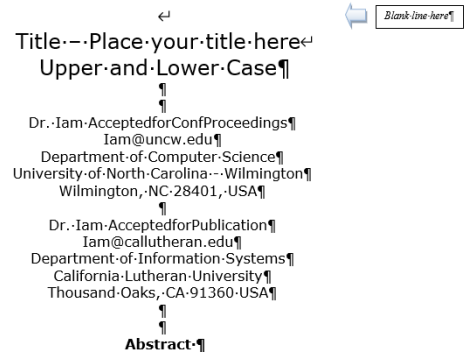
↵

Blank·line·here¶

Title·–·Place·your·title·here↵
Upper·and·Lower·Case¶

¶

¶

Dr.·Iam·AcceptedforConfProceedings¶
Iam@uncw.edu¶
Department·of·Computer·Science¶
University·of·North·Carolina·–·Wilmington¶
Wilmington,·NC·28401,·USA¶

¶

Dr.·Iam·AcceptedforPublication¶
Iam@callutheran.edu¶
Department·of·Information·Systems¶
California·Lutheran·University¶
Thousand·Oaks,·CA·91360·USA¶

¶

¶

Abstract·¶